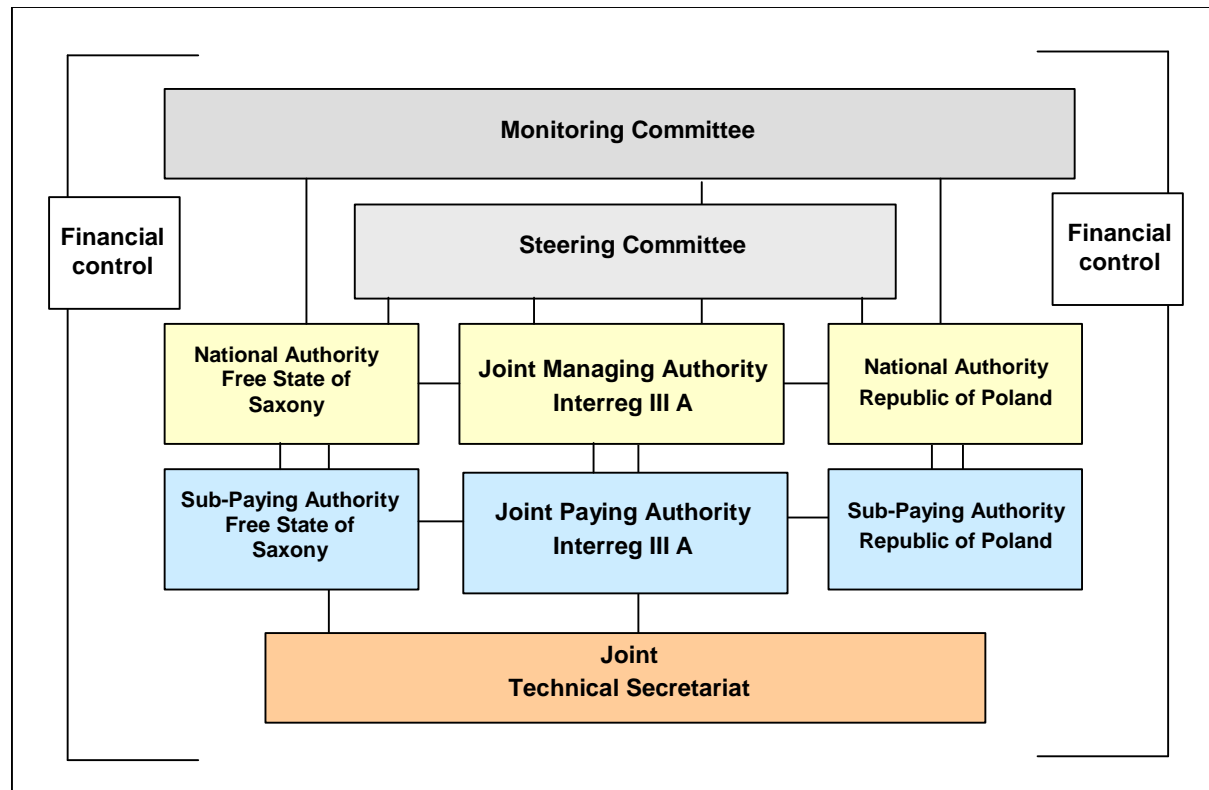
Monitoring Committee

Financial control

Steering Committee

Financial control

National Authority Free State of Saxony

Joint Managing Authority Interreg III A

National Authority Republic of Poland

Sub-Paying Authority Free State of Saxony

Joint Paying Authority Interreg III A

Sub-Paying Authority Republic of Poland

Joint Technical Secretariat